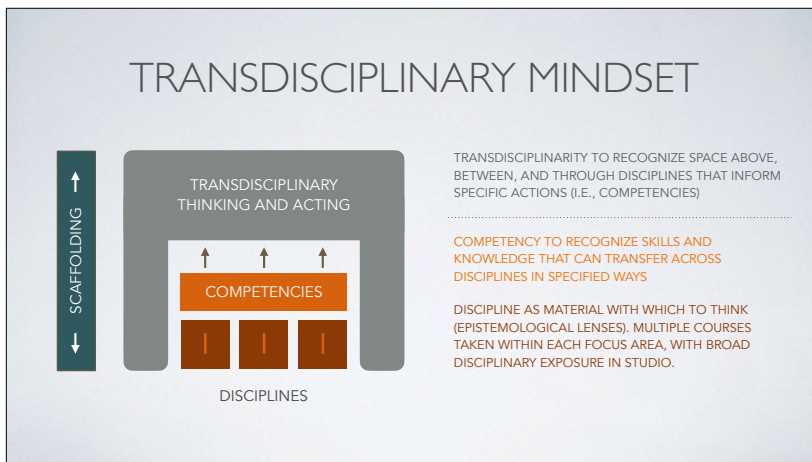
TRANSDISCIPLINARY MINDSET

SCAFFOLDING

TRANSDISCIPLINARY THINKING AND ACTING

COMPETENCIES

DISCIPLINES

TRANSDISCIPLINARITY TO RECOGNIZE SPACE ABOVE, BETWEEN, AND THROUGH DISCIPLINES THAT INFORM SPECIFIC ACTIONS (I.E., COMPETENCIES)

COMPETENCY TO RECOGNIZE SKILLS AND KNOWLEDGE THAT CAN TRANSFER ACROSS DISCIPLINES IN SPECIFIED WAYS

DISCIPLINE AS MATERIAL WITH WHICH TO THINK (EPISTEMOLOGICAL LENSES). MULTIPLE COURSES TAKEN WITHIN EACH FOCUS AREA, WITH BROAD DISCIPLINARY EXPOSURE IN STUDIO.